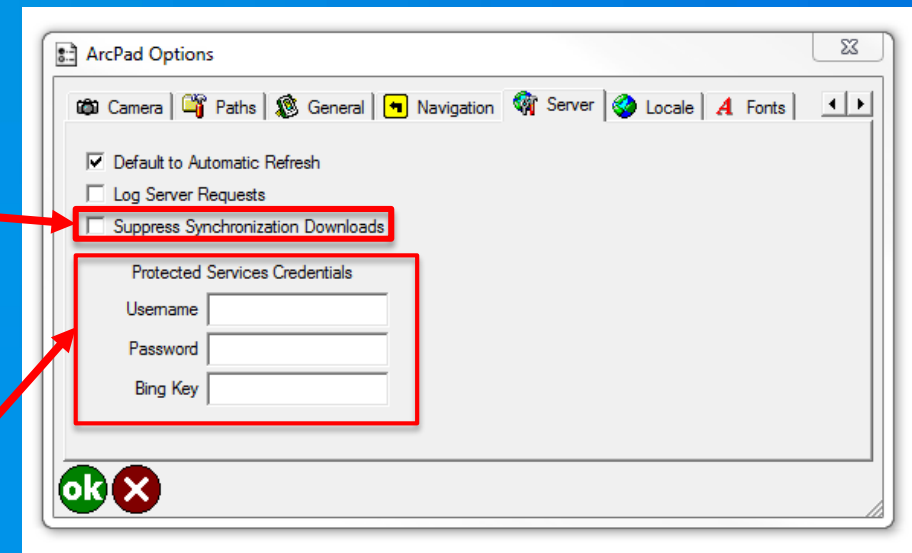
ArcPad Options

Camera | Paths | General | Navigation | Server | Locale | Fonts

Default to Automatic Refresh

Log Server Requests

Suppress Synchronization Downloads

Protected Services Credentials

Username

Password

Bing Key

ok